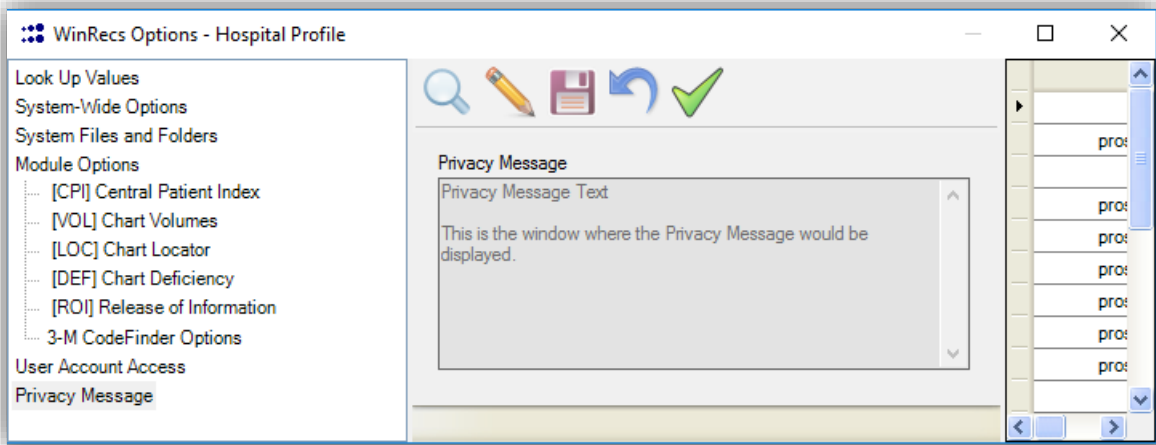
WinRecs Options - Hospital Profile

Look Up Values
System-Wide Options
System Files and Folders
Module Options
[CPI] Central Patient Index
[VOL] Chart Volumes
[LOC] Chart Locator
[DEF] Chart Deficiency
[ROI] Release of Information
3-M CodeFinder Options
User Account Access
Privacy Message

Privacy Message

Privacy Message Text

This is the window where the Privacy Message would be displayed.

pros
pros
pros
pros
pros
pros
pros